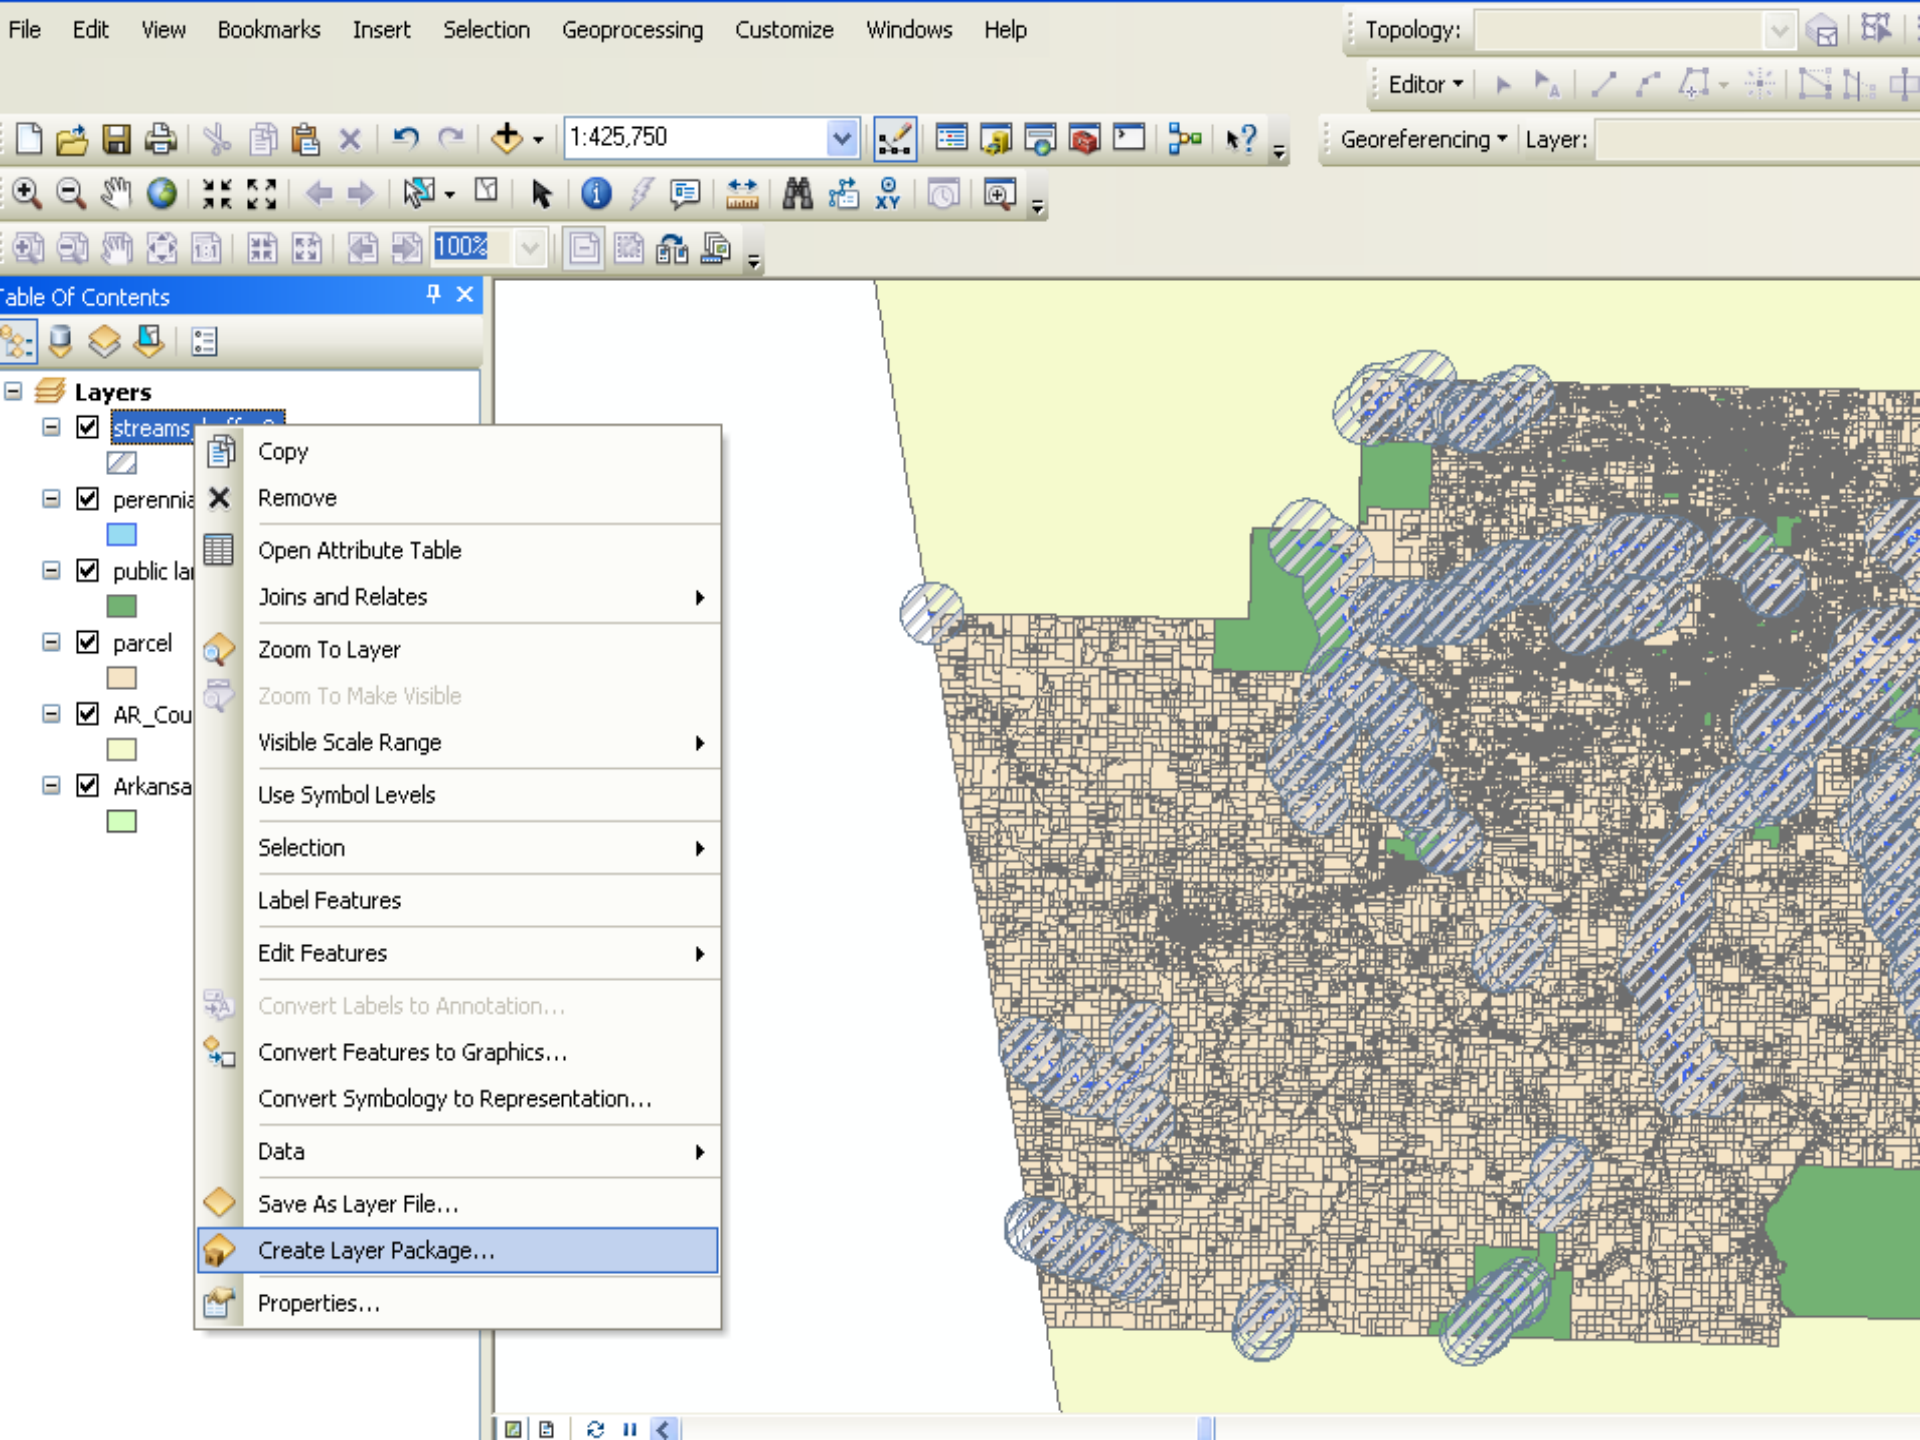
File Edit View Bookmarks Insert Selection Geoprocessing Customize Windows Help

Topology:

Editor ▾

1:425,750

Georeferencing ▾ Layer:

XY

100%

Table Of Contents

Layers

streams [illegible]

perennia

public la

parcel

AR_Cou

Arkansa

Copy
Remove
Open Attribute Table
Joins and Relates
Zoom To Layer
Zoom To Make Visible
Visible Scale Range
Use Symbol Levels
Selection
Label Features
Edit Features
Convert Labels to Annotation...
Convert Features to Graphics...
Convert Symbology to Representation...
Data
Save As Layer File...
Create Layer Package...
Properties...